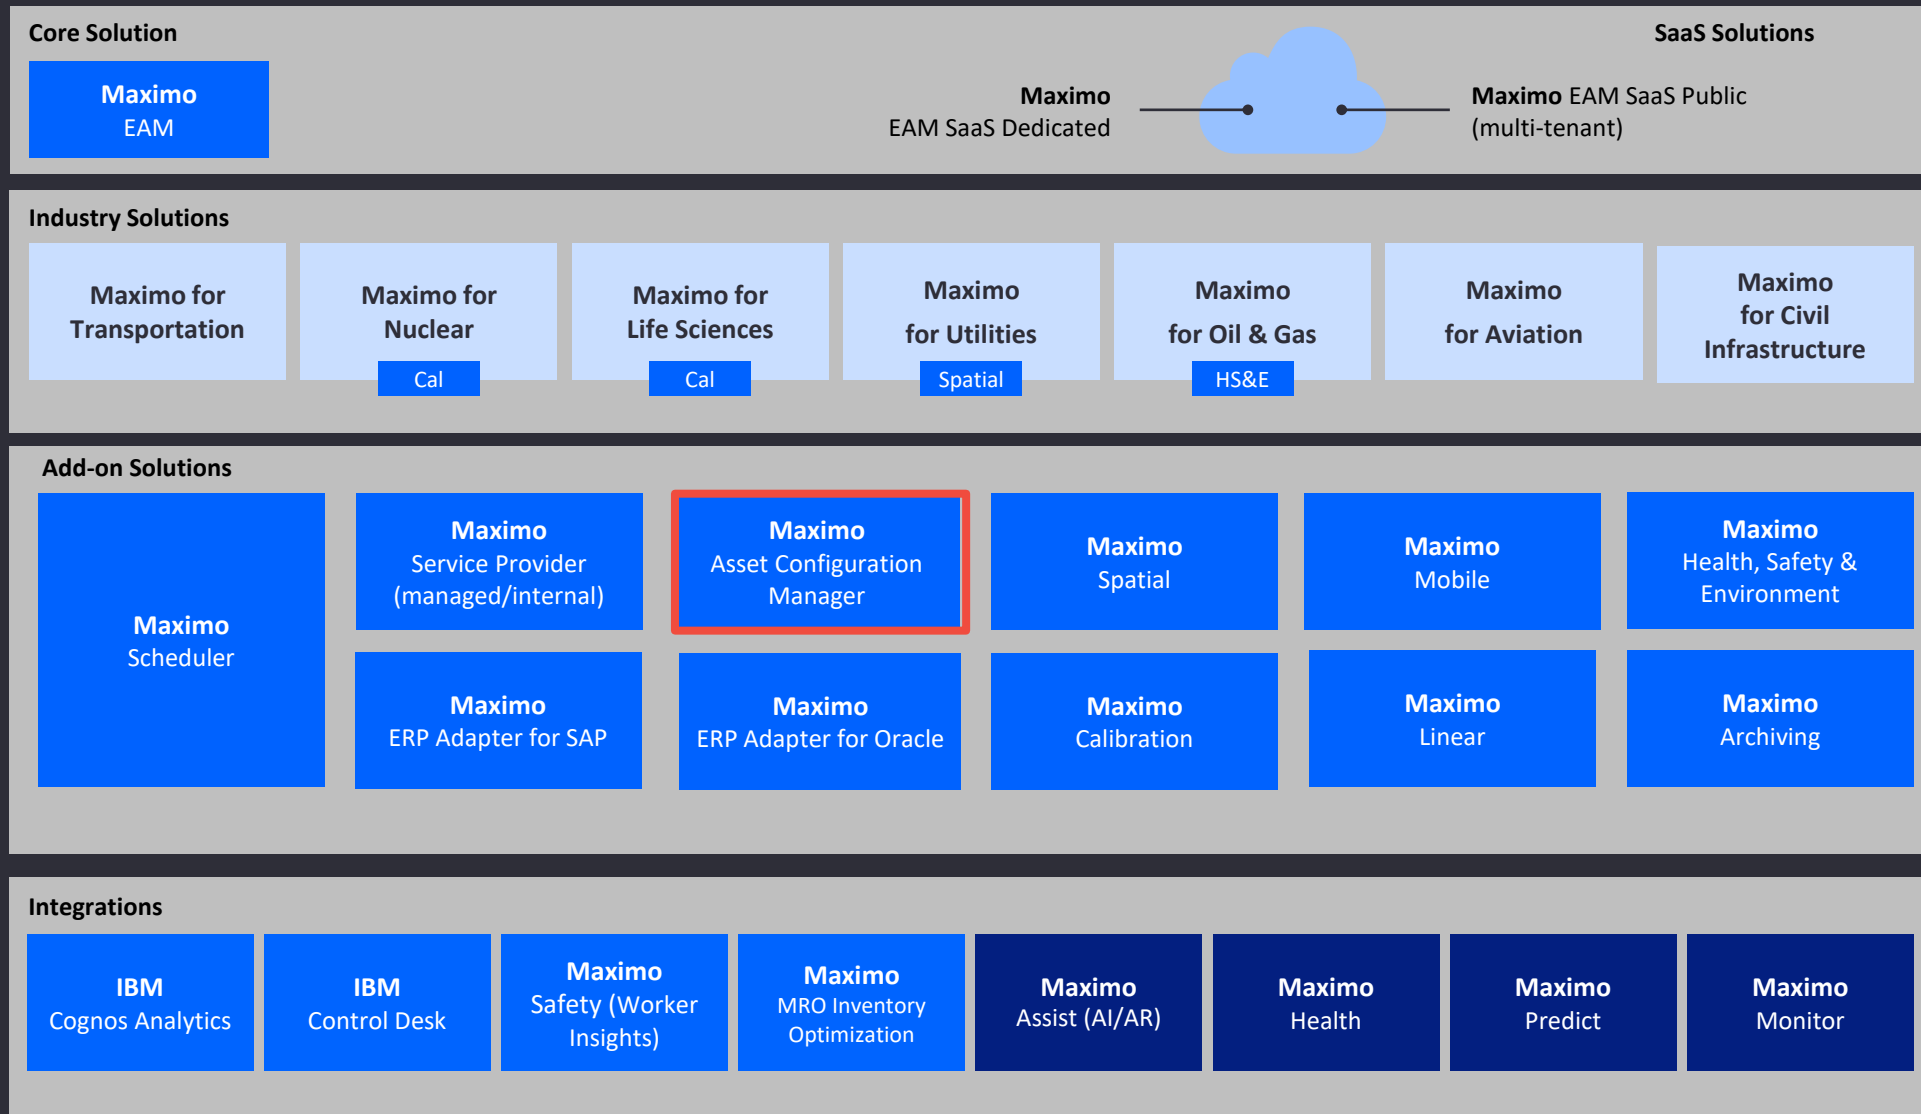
Core Solution

Maximo
EAM

SaaS Solutions

Maximo
EAM SaaS Dedicated

Maximo EAM SaaS Public
(multi-tenant)

Industry Solutions

Maximo for Transportation

Maximo for Nuclear
Cal

Maximo for Life Sciences
Cal

Maximo for Utilities
Spatial

Maximo for Oil & Gas
HS&E

Maximo for Aviation

Maximo for Civil Infrastructure

Add-on Solutions

Maximo
Scheduler

Maximo
Service Provider (managed/internal)

Maximo
Asset Configuration Manager

Maximo
Spatial

Maximo
Mobile

Maximo
Health, Safety & Environment

Maximo
ERP Adapter for SAP

Maximo
ERP Adapter for Oracle

Maximo
Calibration

Maximo
Linear

Maximo
Archiving

Integrations

IBM
Cognos Analytics

IBM
Control Desk

Maximo
Safety (Worker Insights)

Maximo
MRO Inventory Optimization

Maximo
Assist (AI/AR)

Maximo
Health

Maximo
Predict

Maximo
Monitor